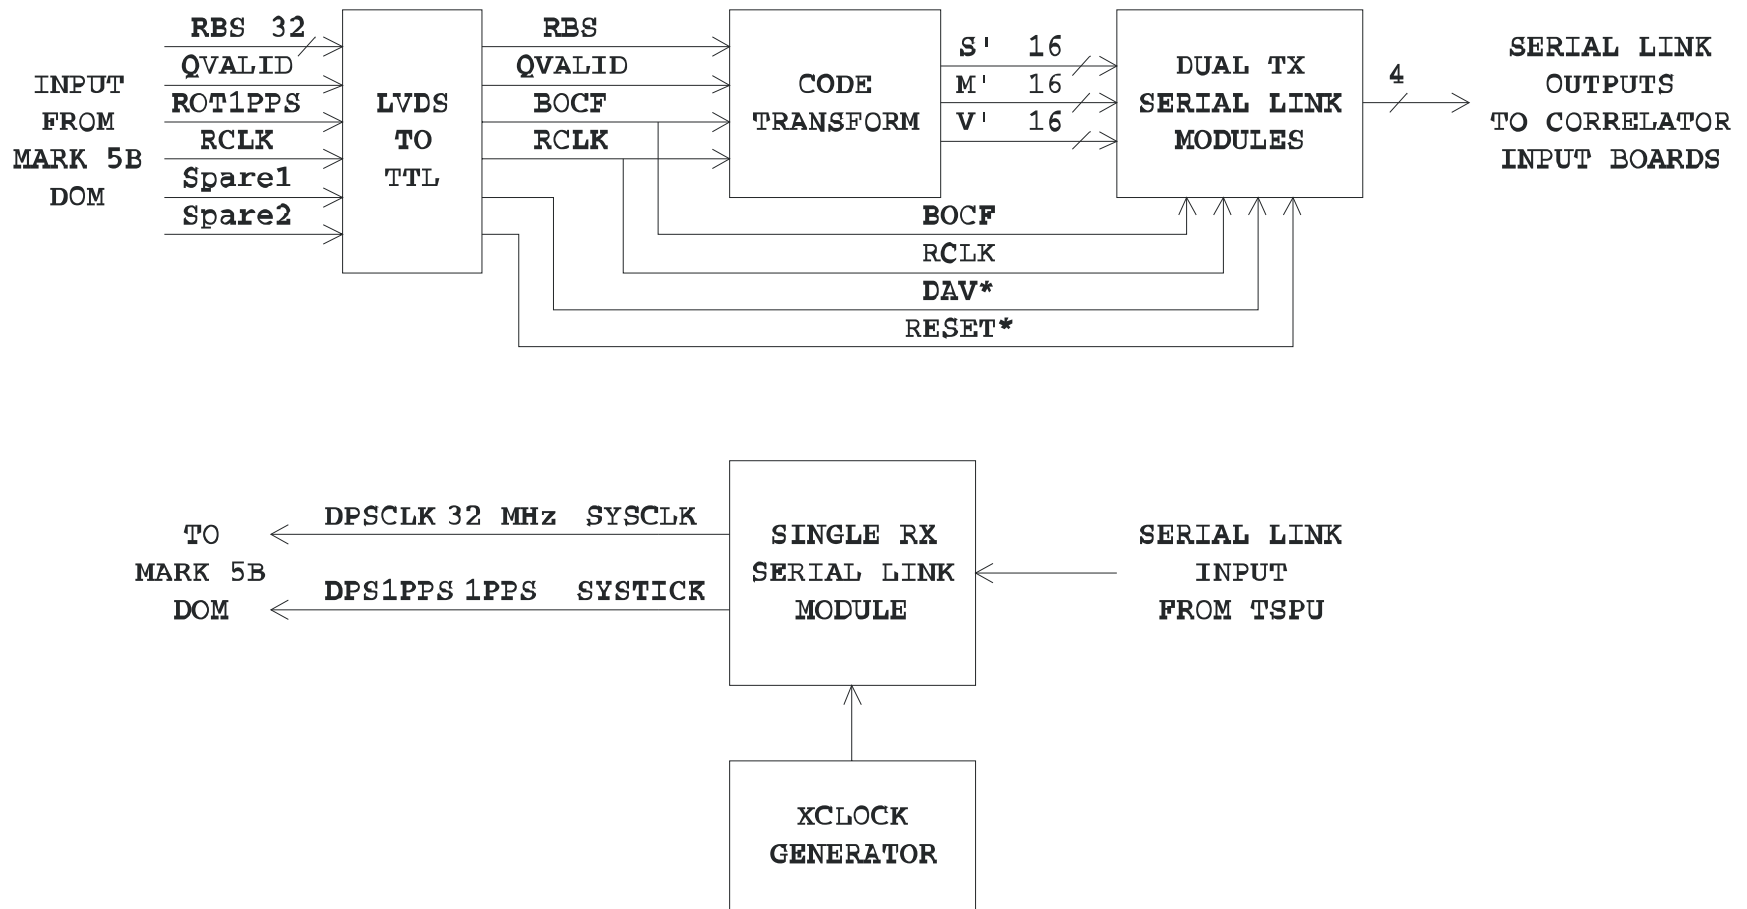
INPUT FROM MARK 5B DOM

RBS 32
QVALID
ROT1PPS
RCLK
Spare1
Spare2

LVDS TO TTL

RBS
QVALID
BOCF
RCLK

CODE TRANSFORM

S' 16
M' 16
V' 16

DUAL TX SERIAL LINK MODULES

4

SERIAL LINK OUTPUTS TO CORRELATOR INPUT BOARDS

BOCF
RCLK
DAV*
RESET*

TO MARK 5B DOM

DPSCLK 32 MHz SYSCLK
DPS1PPS 1PPS SYSTICK

SINGLE RX SERIAL LINK MODULE

SERIAL LINK INPUT FROM TSPU

XCLOCK GENERATOR